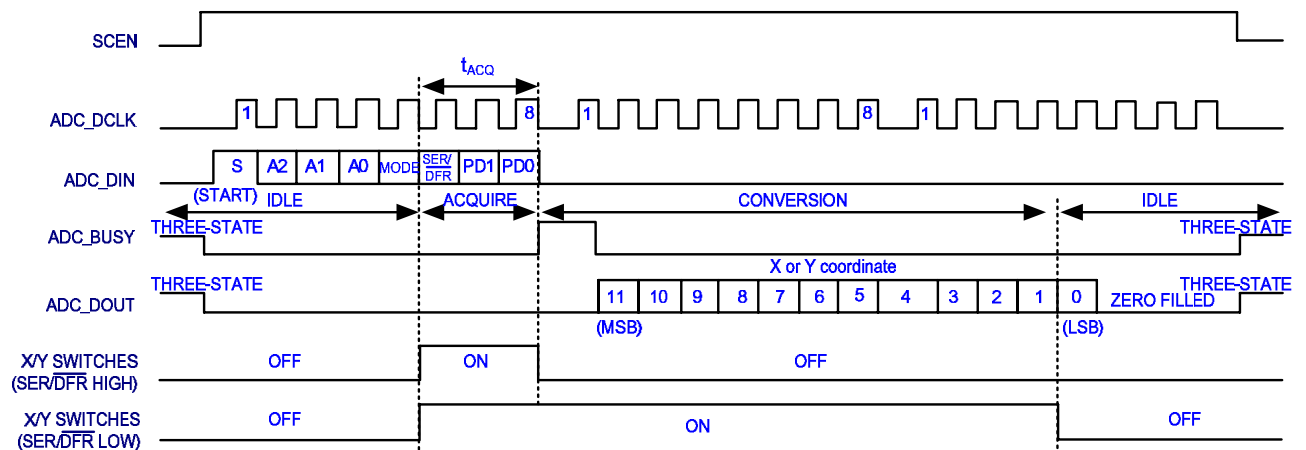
SCEN

$t_{ACQ}$

ADC_DCLK

1 8 1 8 1

ADC_DIN

S A2 A1 A0 MODE $\frac{SER}{\overline{DFR}}$ PD1 PD0

(START) IDLE ACQUIRE CONVERSION IDLE

ADC_BUSY

THREE-STATE THREE-STATE

X or Y coordinate

ADC_DOUT

THREE-STATE 11 10 9 8 7 6 5 4 3 2 1 0 ZERO FILLED THREE-STATE

(MSB) (LSB)

X/Y SWITCHES (SER/$\overline{DFR}$ HIGH)

OFF ON OFF

X/Y SWITCHES (SER/$\overline{DFR}$ LOW)

OFF ON OFF